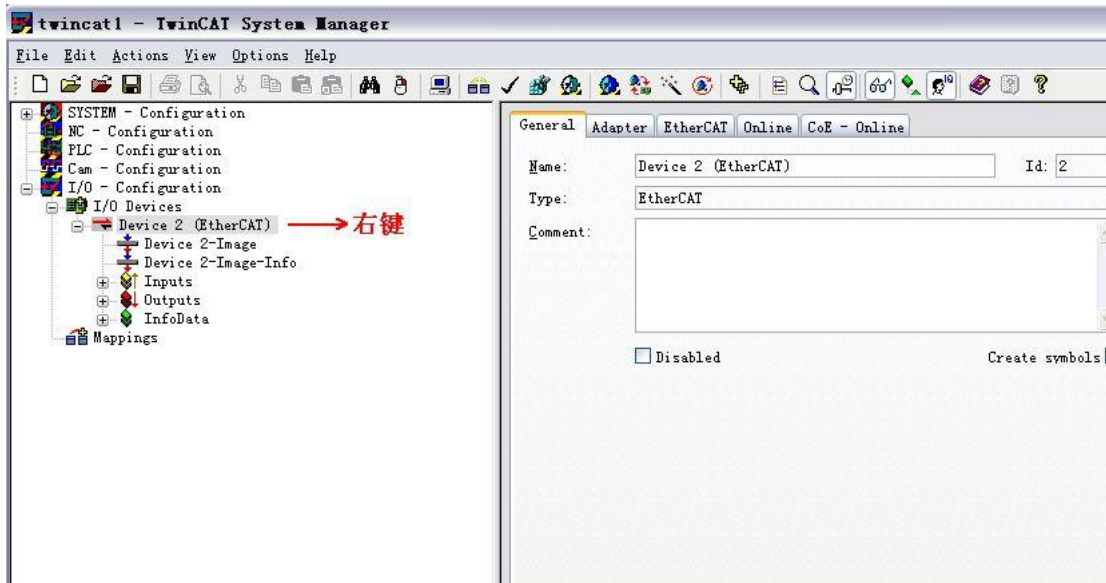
twincat1 - TwinCAT System Manager

File Edit Actions View Options Help

SYSTEM - Configuration
NC - Configuration
PLC - Configuration
Cam - Configuration
I/O - Configuration
I/O Devices
Device 2 (EtherCAT) ⟶右键
Device 2-Image
Device 2-Image-Info
Inputs
Outputs
InfoData
Mappings

General | Adapter | EtherCAT | Online | CoE - Online

Name: Device 2 (EtherCAT) Id: 2

Type: EtherCAT

Comment:

Disabled

Create symbols